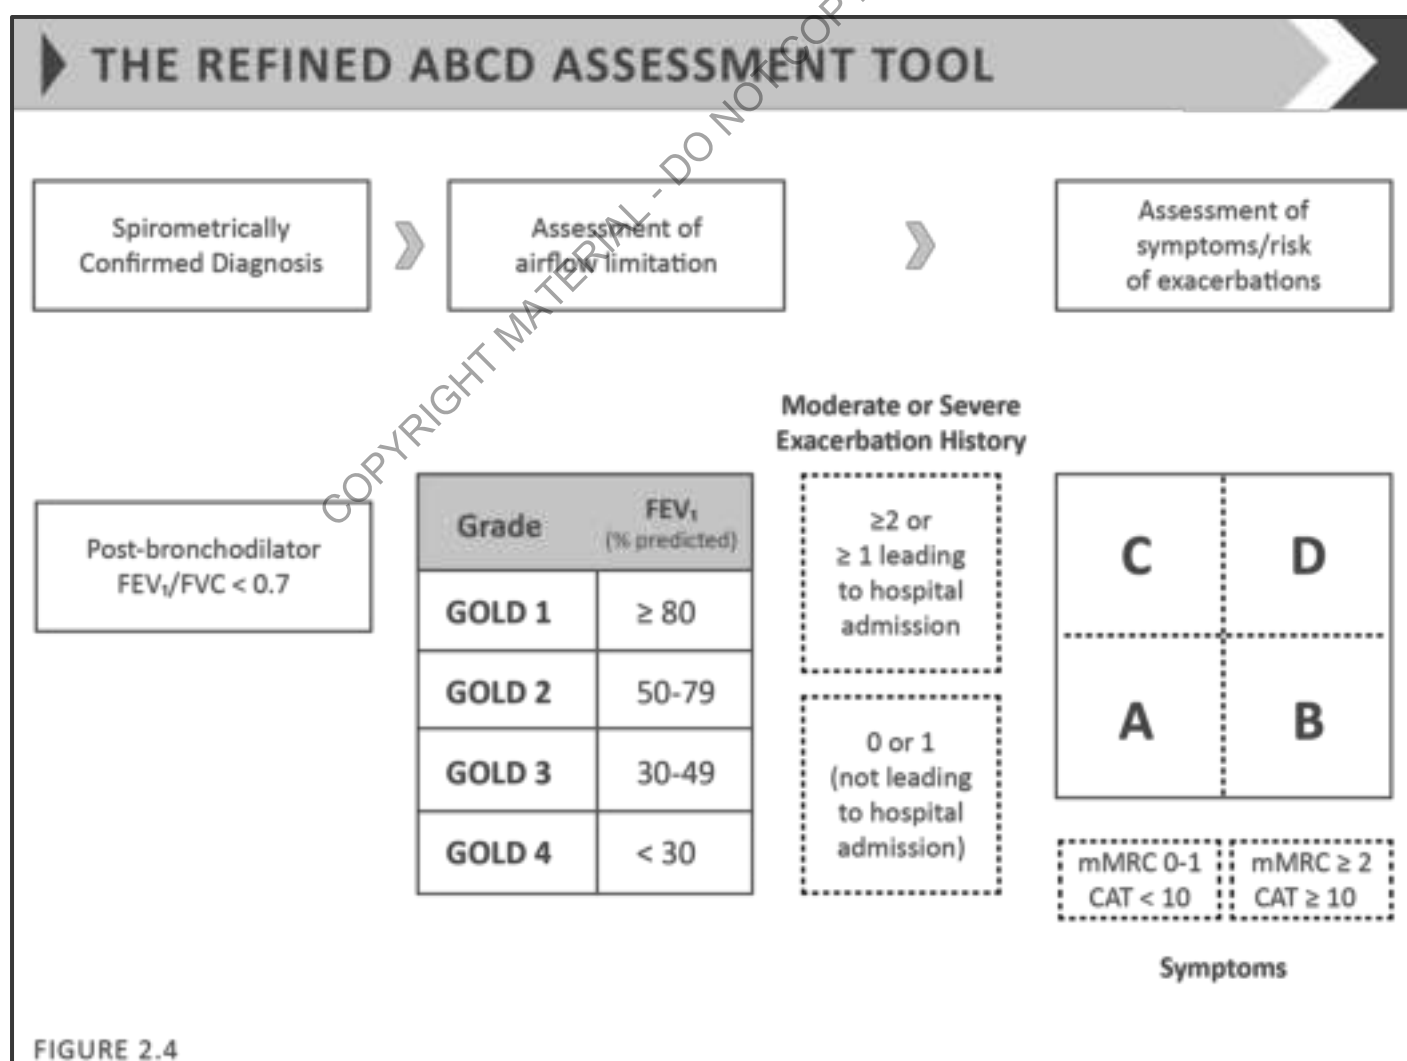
THE REFINED ABCD ASSESSMENT TOOL

Spirometrically Confirmed Diagnosis

Assessment of airflow limitation

Assessment of symptoms/risk of exacerbations

Post-bronchodilator $FEV_1/FVC < 0.7$

| Grade | $FEV_1$ (% predicted) |
|---|---|
| GOLD 1 | ≥ 80 |
| GOLD 2 | 50-79 |
| GOLD 3 | 30-49 |
| GOLD 4 | < 30 |

Moderate or Severe Exacerbation History

≥2 or ≥ 1 leading to hospital admission

0 or 1 (not leading to hospital admission)

C D

A B

mMRC 0-1 CAT < 10

mMRC ≥ 2 CAT ≥ 10

Symptoms

COPYRIGHT MATERIAL - DO NOT COPY

FIGURE 2.4